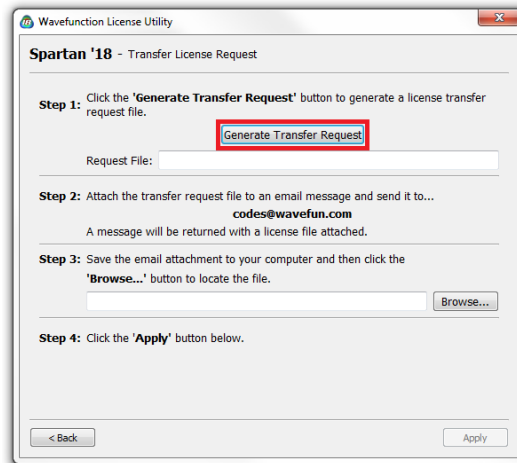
Wavefunction License Utility

Spartan '18 - Transfer License Request

Step 1: Click the 'Generate Transfer Request' button to generate a license transfer request file.

Generate Transfer Request

Request File:

Step 2: Attach the transfer request file to an email message and send it to...

codes@wavefun.com

A message will be returned with a license file attached.

Step 3: Save the email attachment to your computer and then click the 'Browse...' button to locate the file.

Browse...

Step 4: Click the 'Apply' button below.

< Back

Apply